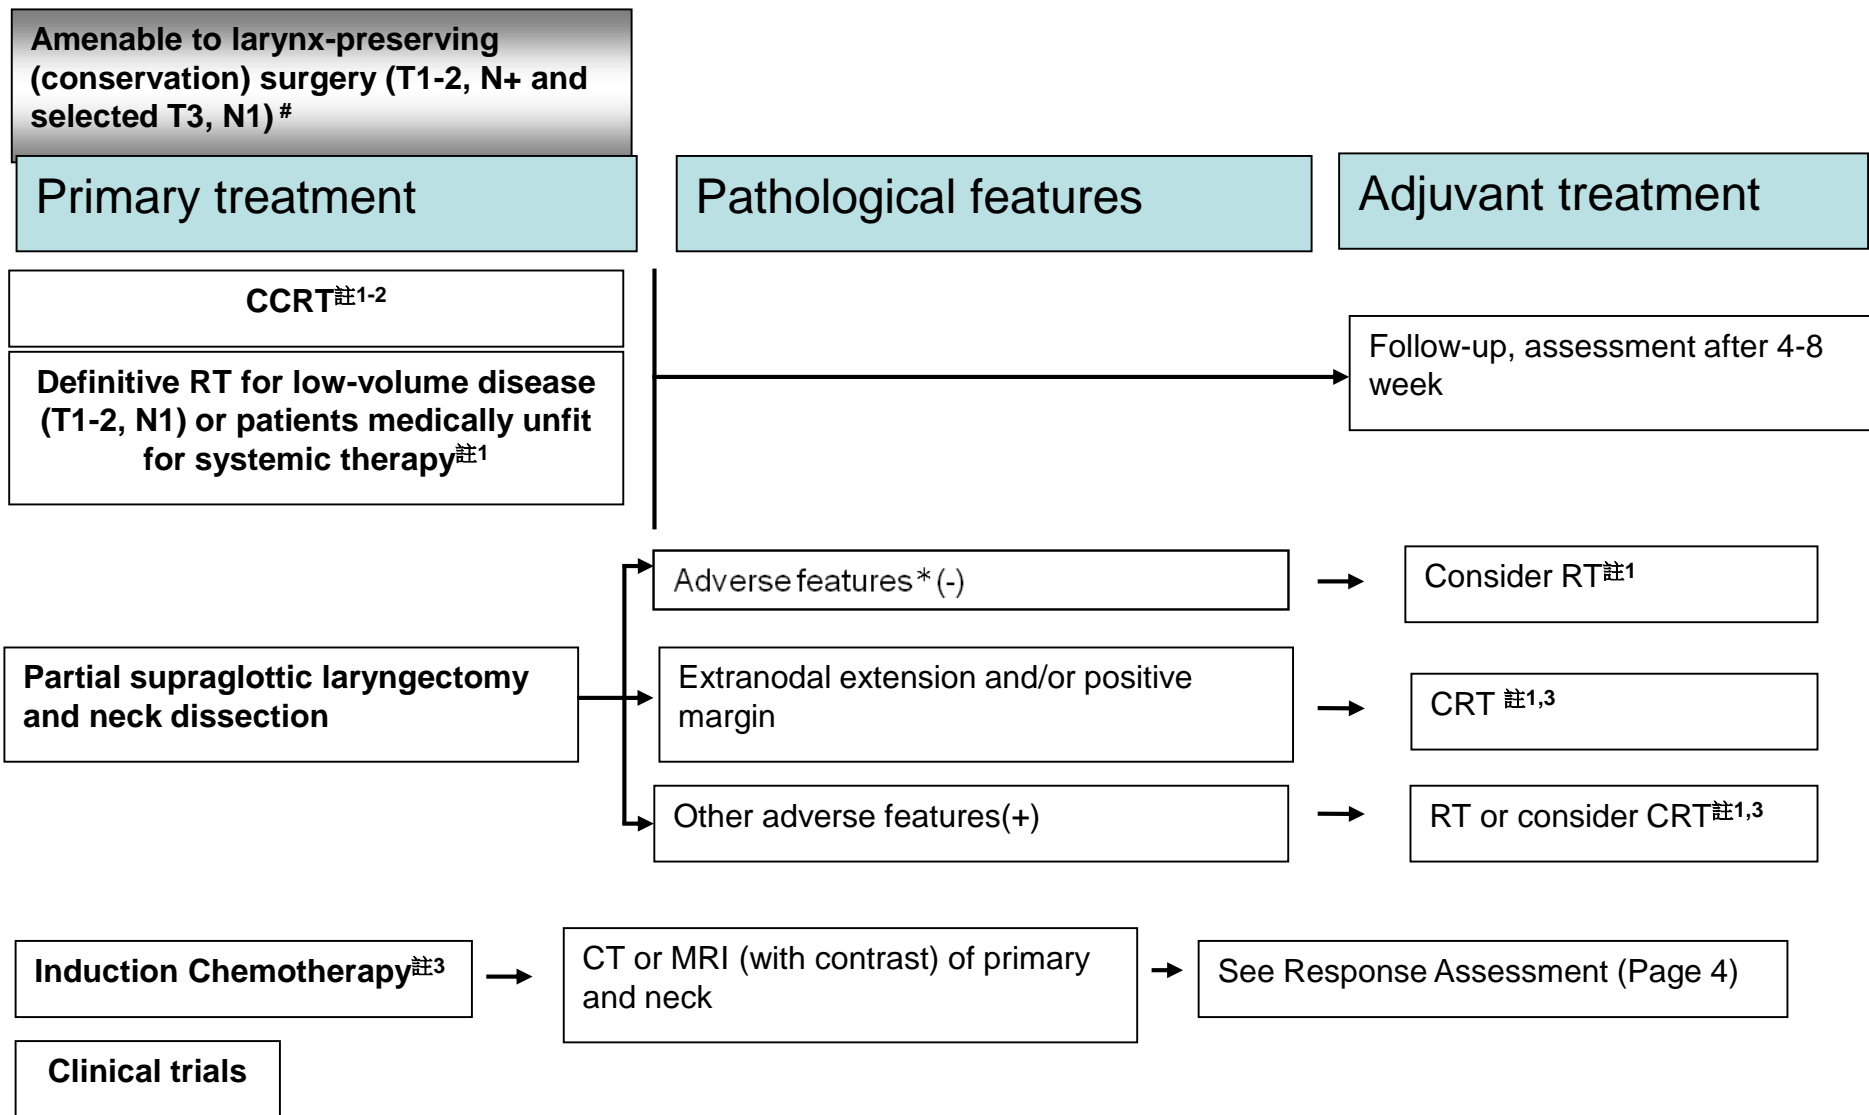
Amenable to larynx-preserving (conservation) surgery (T1-2, N+ and selected T3, N1)$^{\#}$

Primary treatment

Pathological features

Adjuvant treatment

CCRT$^{註1-2}$

Definitive RT for low-volume disease (T1-2, N1) or patients medically unfit for systemic therapy$^{註1}$

Follow-up, assessment after 4-8 week

Adverse features*(-)

Consider RT$^{註1}$

Partial supraglottic laryngectomy and neck dissection

Extranodal extension and/or positive margin

CRT $^{註1,3}$

Other adverse features(+)

RT or consider CRT$^{註1,3}$

Induction Chemotherapy$^{註3}$

CT or MRI (with contrast) of primary and neck

See Response Assessment (Page 4)

Clinical trials